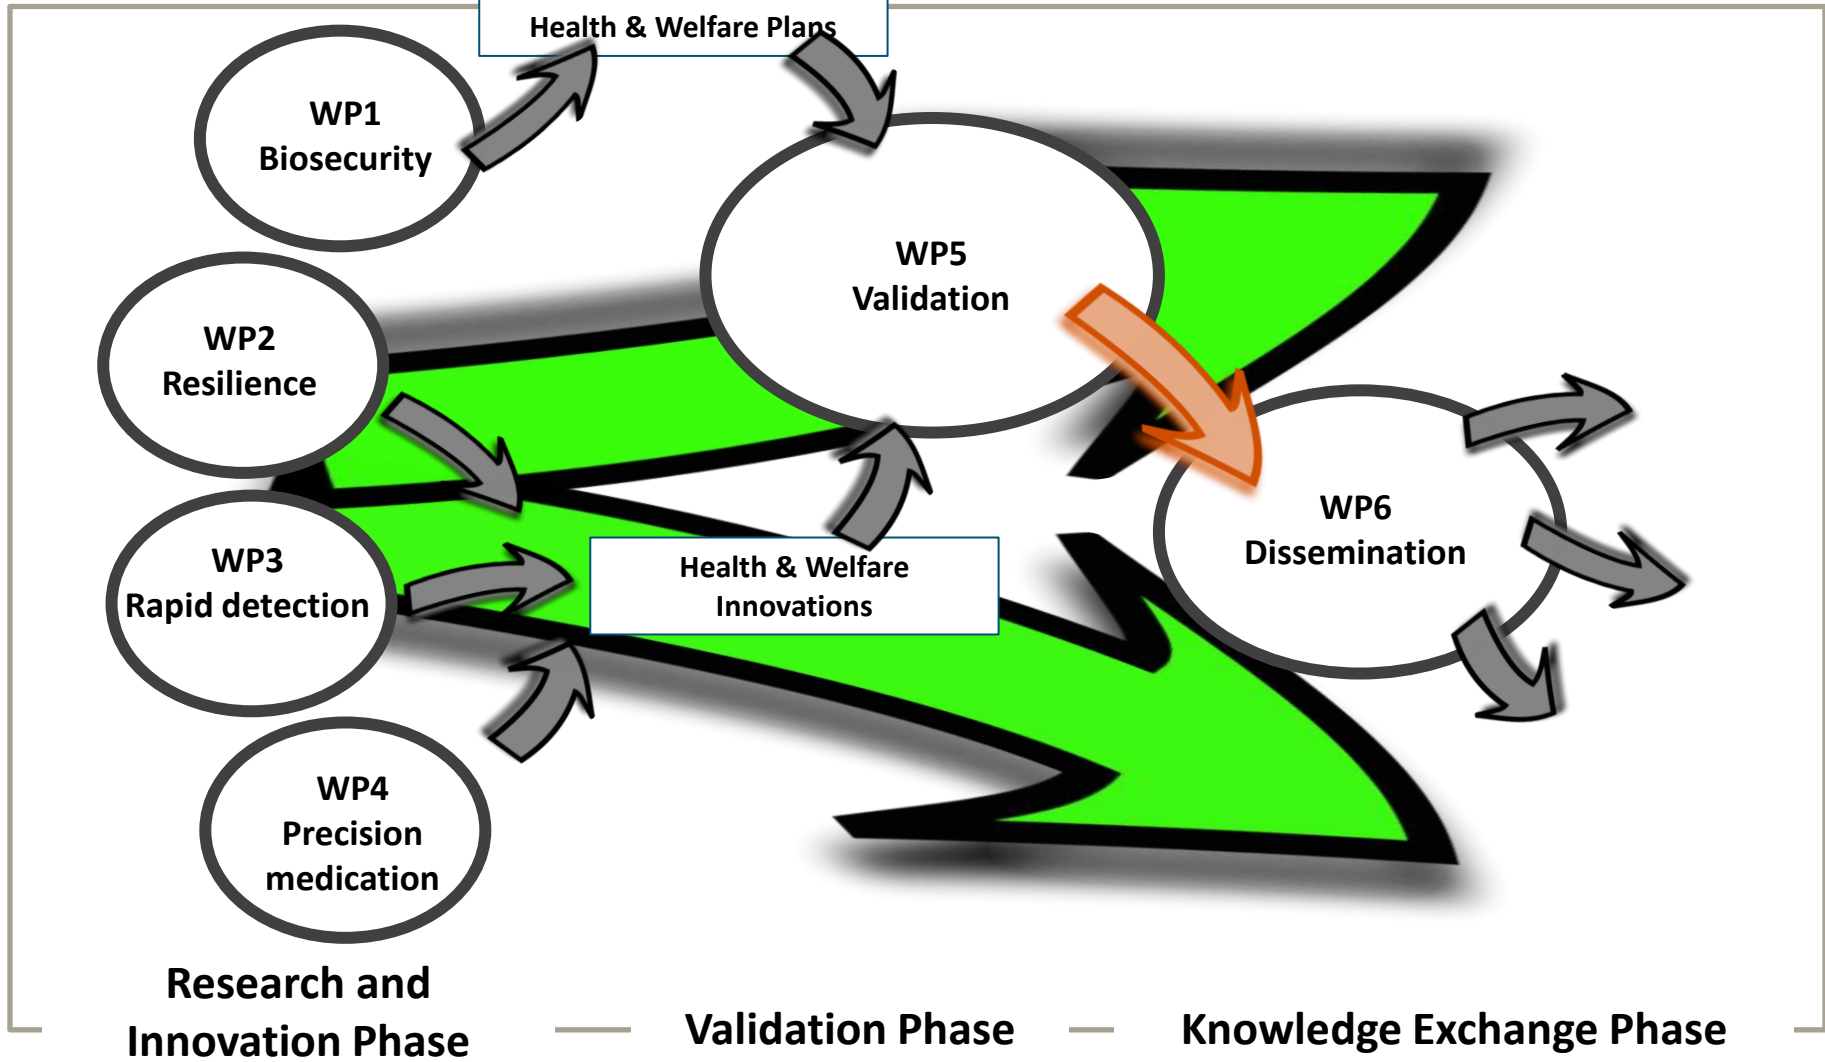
Health & Welfare Plans

WP1
Biosecurity

WP2
Resilience

WP3
Rapid detection

WP4
Precision medication

WP5
Validation

Health & Welfare Innovations

WP6
Dissemination

Research and Innovation Phase

Validation Phase

Knowledge Exchange Phase